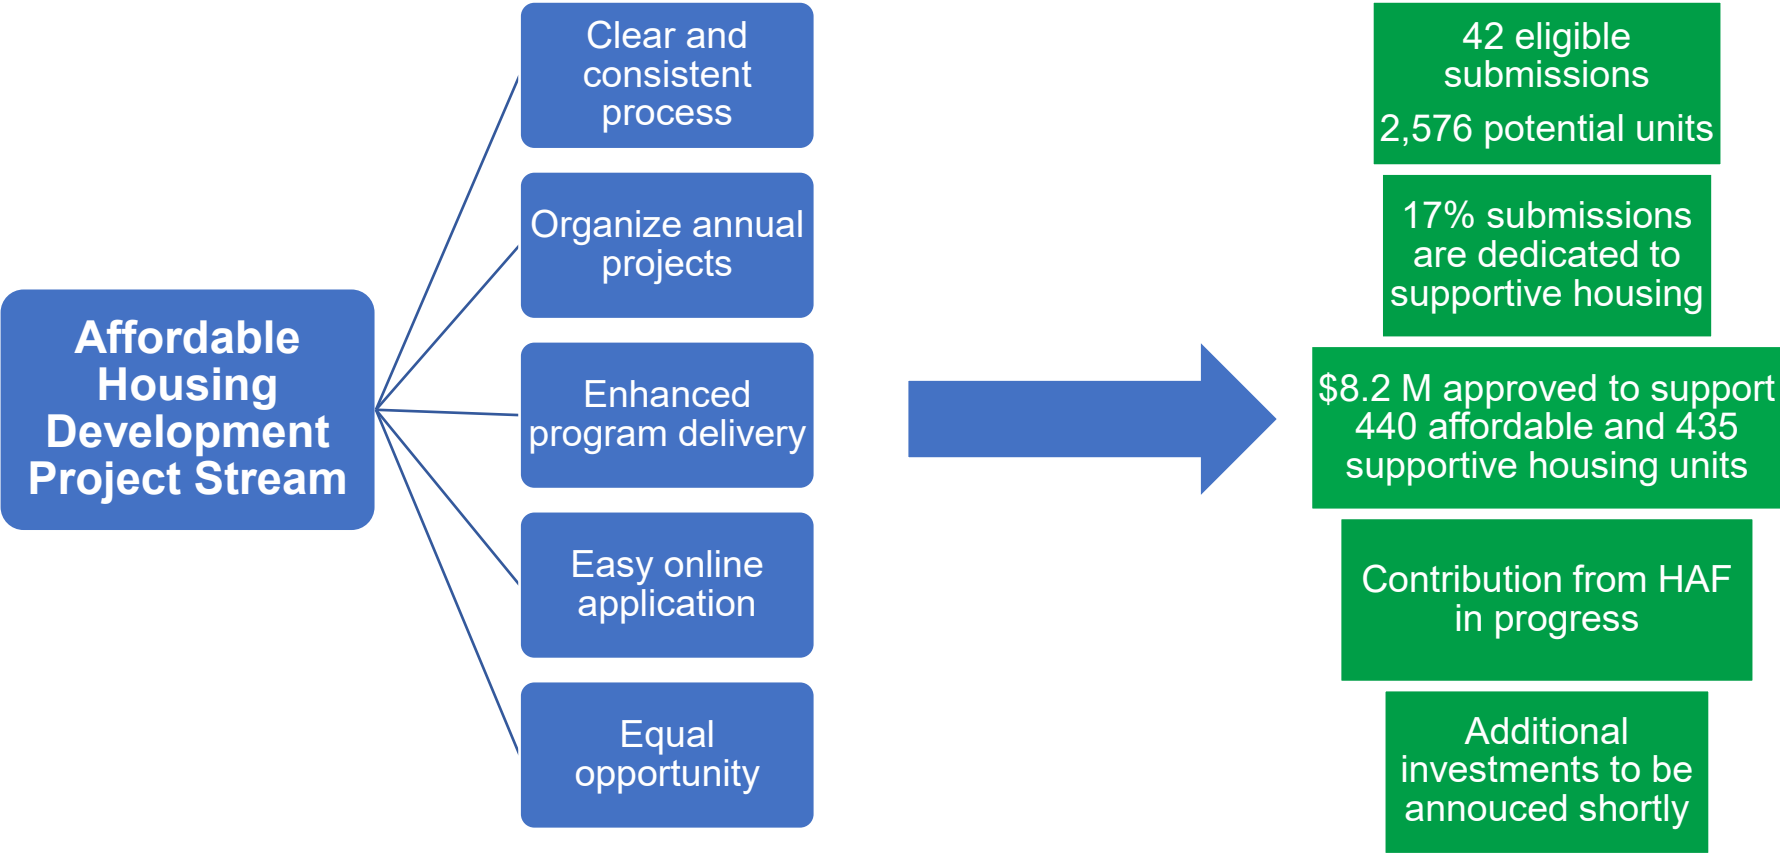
Affordable Housing Development Project Stream

Clear and consistent process

Organize annual projects

Enhanced program delivery

Easy online application

Equal opportunity

42 eligible submissions

2,576 potential units

17% submissions are dedicated to supportive housing

\$8.2 M approved to support 440 affordable and 435 supportive housing units

Contribution from HAF in progress

Additional investments to be annouced shortly